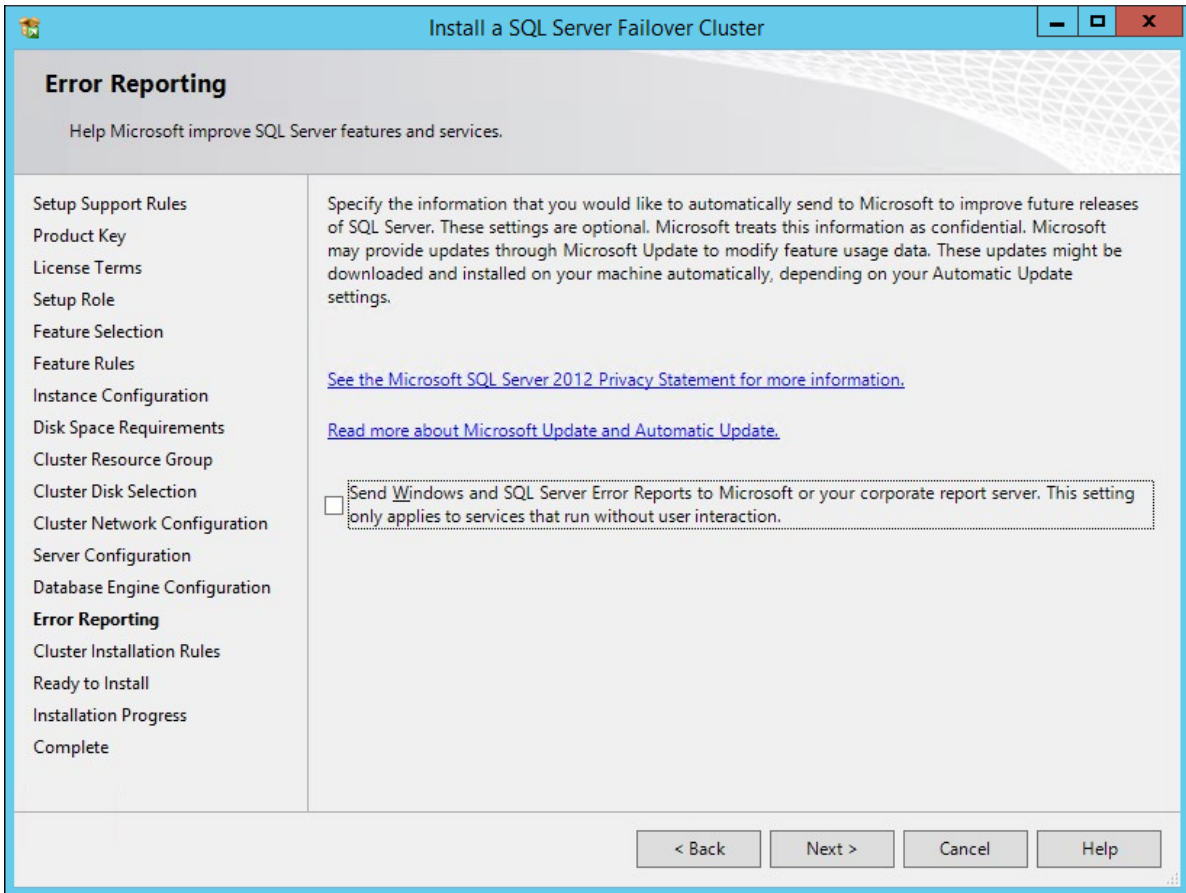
Install a SQL Server Failover Cluster

Error Reporting

Help Microsoft improve SQL Server features and services.

Setup Support Rules
Product Key
License Terms
Setup Role
Feature Selection
Feature Rules
Instance Configuration
Disk Space Requirements
Cluster Resource Group
Cluster Disk Selection
Cluster Network Configuration
Server Configuration
Database Engine Configuration
Error Reporting
Cluster Installation Rules
Ready to Install
Installation Progress
Complete

Specify the information that you would like to automatically send to Microsoft to improve future releases of SQL Server. These settings are optional. Microsoft treats this information as confidential. Microsoft may provide updates through Microsoft Update to modify feature usage data. These updates might be downloaded and installed on your machine automatically, depending on your Automatic Update settings.

See the Microsoft SQL Server 2012 Privacy Statement for more information.

Read more about Microsoft Update and Automatic Update.

Send Windows and SQL Server Error Reports to Microsoft or your corporate report server. This setting only applies to services that run without user interaction.

< Back | Next > | Cancel | Help